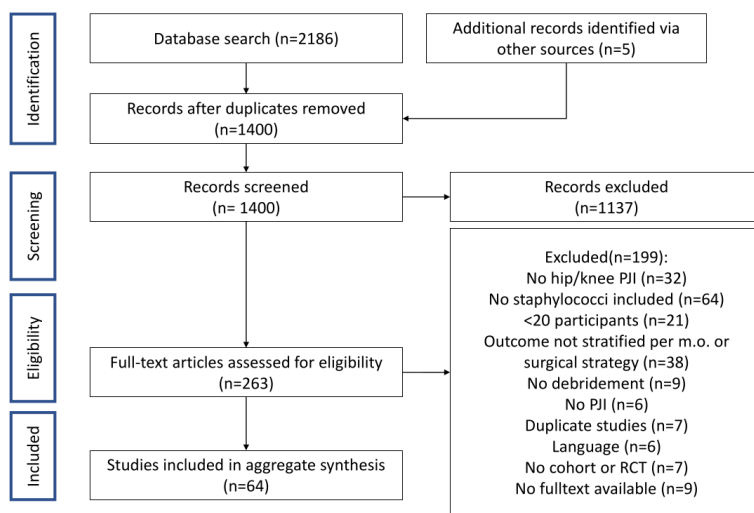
Identification

Database search (n=2186)

Additional records identified via other sources (n=5)

Records after duplicates removed (n=1400)

Screening

Records screened (n= 1400)

Records excluded (n=1137)

Eligibility

Excluded(n=199):
No hip/knee PJI (n=32)
No staphylococci included (n=64)
<20 participants (n=21)
Outcome not stratified per m.o. or surgical strategy (n=38)
No debridement (n=9)
No PJI (n=6)
Duplicate studies (n=7)
Language (n=6)
No cohort or RCT (n=7)
No fulltext available (n=9)

Full-text articles assessed for eligibility (n=263)

Included

Studies included in aggregate synthesis (n=64)